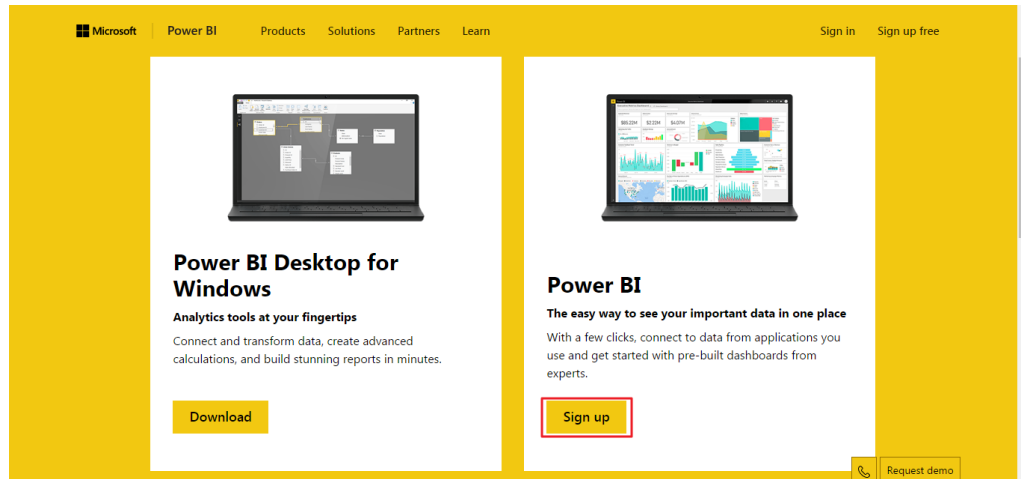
Microsoft | Power BI Products Solutions Partners Learn Sign in Sign up free

Power BI Desktop for Windows

Analytics tools at your fingertips

Connect and transform data, create advanced calculations, and build stunning reports in minutes.

Download

Power BI

The easy way to see your important data in one place

With a few clicks, connect to data from applications you use and get started with pre-built dashboards from experts.

Sign up

Request demo